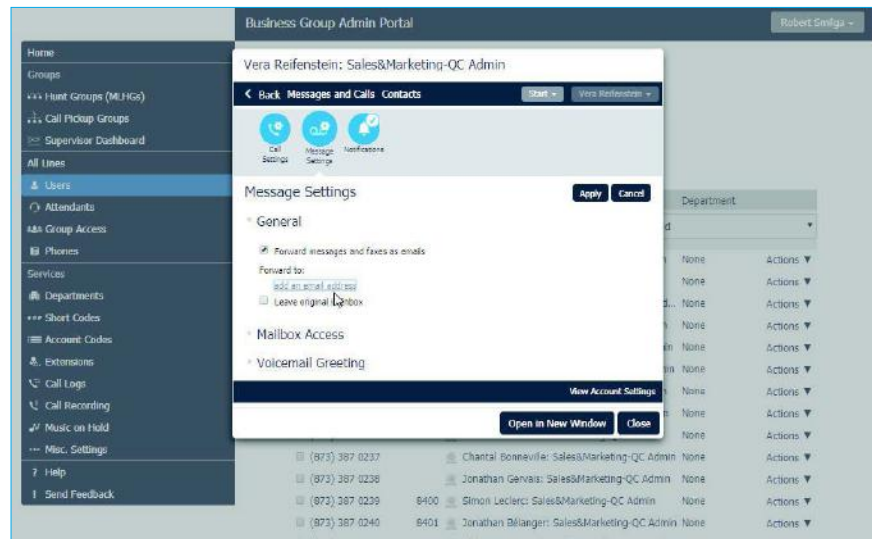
Business Group Admin Portal

Robert Smiga

Home
Groups
Hunt Groups (MLHGs)
Call Pickup Groups
Supervisor Dashboard
All Lines
Users
Attendants
Group Access
Phones
Services
Departments
Short Codes
Account Codes
Extensions
Call Logs
Call Recording
Music on Hold
Misc. Settings
Help
Send Feedback

Vera Reifenstein: Sales&Marketing-QC Admin

Back Messages and Calls Contacts

Start

Vera Reifenstein

Call Settings
Message Settings
Notifications

Message Settings

Apply
Cancel

General

Forward messages and faxes as emails

Forward to:

add an email address

Leave original inbox

Mailbox Access

Voicemail Greeting

View Account Settings

Open in New Window
Close

Department

| | | | | |
|---|---|---|---|---|
| | | | None | Actions ▼ |
| | | | None | Actions ▼ |
| | | d... | None | Actions ▼ |
| | | | None | Actions ▼ |
| | | in | None | Actions ▼ |
| | | in | None | Actions ▼ |
| | | | None | Actions ▼ |
| | | | None | Actions ▼ |
| | | | None | Actions ▼ |
| (873) 387 0237 | | Chantal Bonneville: Sales&Marketing-QC Admin | None | Actions ▼ |
| (873) 387 0238 | | Jonathan Gervais: Sales&Marketing-QC Admin | None | Actions ▼ |
| (873) 387 0239 | 8400 | Simon Leclerc: Sales&Marketing-QC Admin | None | Actions ▼ |
| (873) 387 0240 | 8401 | Jonathan Bélanger: Sales&Marketing-QC Admin | None | Actions ▼ |